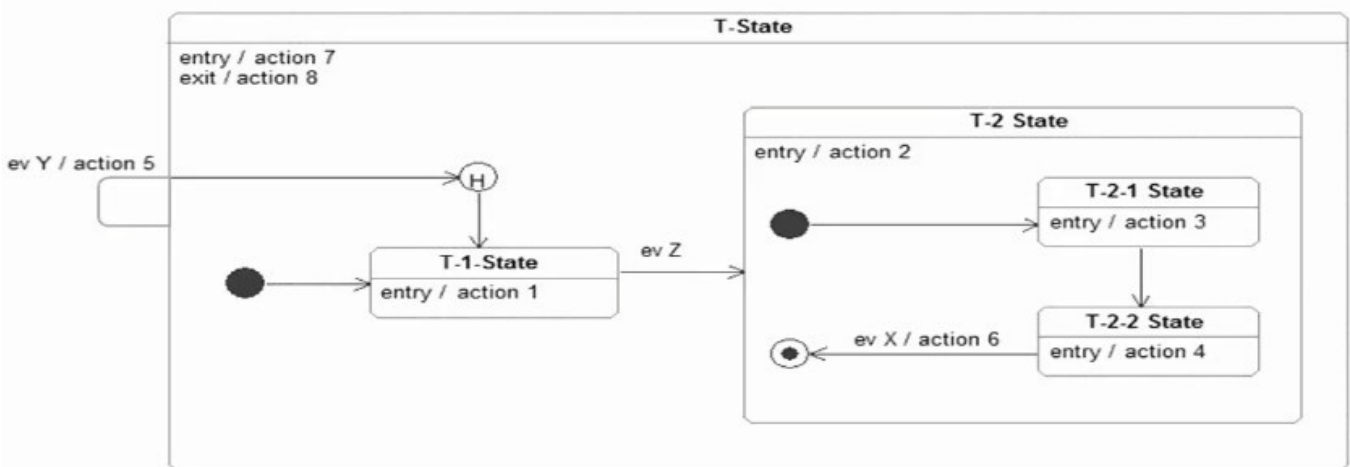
T-State

entry / action 7
exit / action 8

ev Y / action 5

H

T-1-State
entry / action 1

ev Z

T-2 State
entry / action 2

T-2-1 State
entry / action 3

T-2-2 State
entry / action 4

ev X / action 6